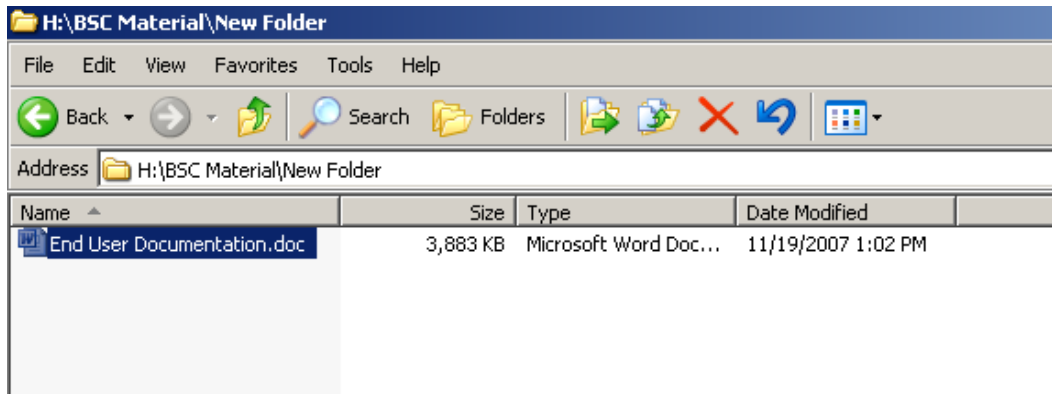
H:\BSC Material\New Folder

File Edit View Favorites Tools Help

Back Search Folders

Address H:\BSC Material\New Folder

| Name | Size | Type | Date Modified |
|---|---|---|---|
| End User Documentation.doc | 3,883 KB | Microsoft Word Doc... | 11/19/2007 1:02 PM |